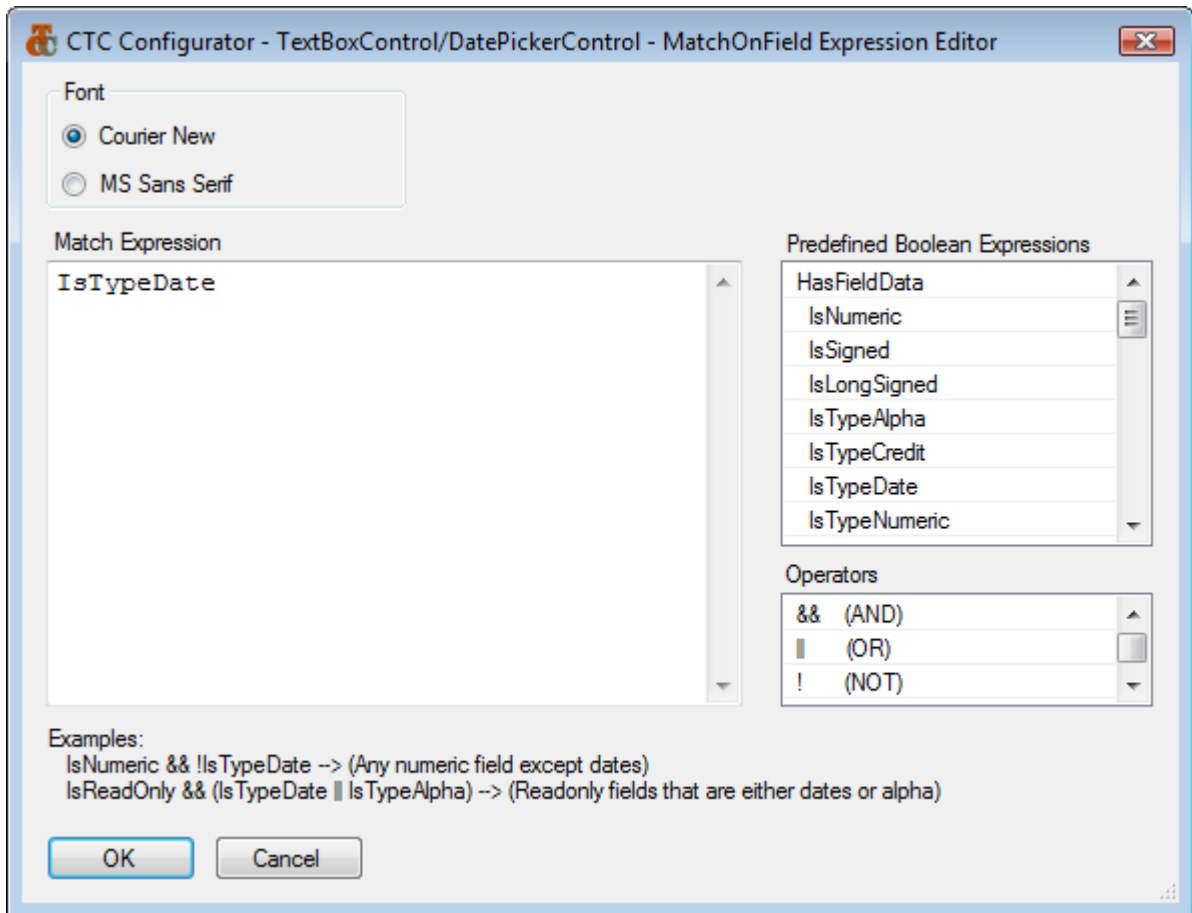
CTC Configurator - TextBoxControl/DatePickerControl - MatchOnField Expression Editor

Font
Courier New
MS Sans Serif

Match Expression
IsTypeDate

Predefined Boolean Expressions
HasFieldData
IsNumeric
IsSigned
IsLongSigned
IsTypeAlpha
IsTypeCredit
IsTypeDate
IsTypeNumeric

Operators
&& (AND)
|| (OR)
! (NOT)

Examples:
IsNumeric && !IsTypeDate --> (Any numeric field except dates)
IsReadOnly && (IsTypeDate || IsTypeAlpha) --> (Readonly fields that are either dates or alpha)

OK
Cancel